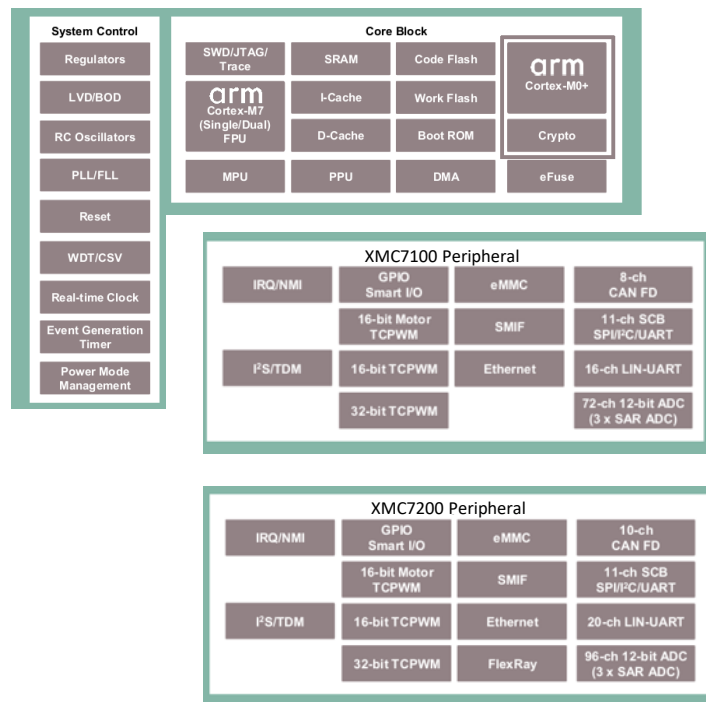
System Control

Regulators

LVD/BOD

RC Oscillators

PLL/FLL

Reset

WDT/CSV

Real-time Clock

Event Generation Timer

Power Mode Management

Core Block

SWD/JTAG/ Trace

SRAM

Code Flash

arm Cortex-M7 (Single/Dual) FPU

I-Cache

Work Flash

D-Cache

Boot ROM

MPU

PPU

DMA

arm Cortex-M0+

Crypto

eFuse

XMC7100 Peripheral

IRQ/NMI

GPIO Smart I/O

eMMC

8-ch CAN FD

16-bit Motor TCPWM

SMIF

11-ch SCB SPI/I²C/UART

I²S/TDM

16-bit TCPWM

Ethernet

16-ch LIN-UART

32-bit TCPWM

72-ch 12-bit ADC (3 x SAR ADC)

XMC7200 Peripheral

IRQ/NMI

GPIO Smart I/O

eMMC

10-ch CAN FD

16-bit Motor TCPWM

SMIF

11-ch SCB SPI/I²C/UART

I²S/TDM

16-bit TCPWM

Ethernet

20-ch LIN-UART

32-bit TCPWM

FlexRay

96-ch 12-bit ADC (3 x SAR ADC)